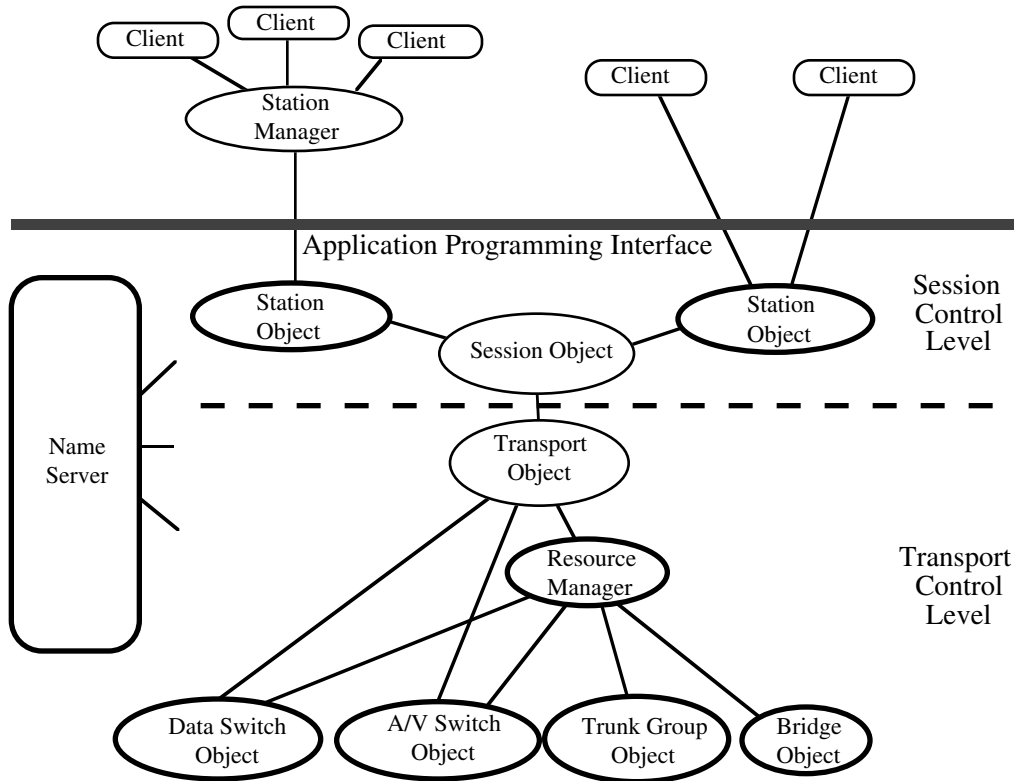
Client
Client
Client
Station Manager
Client
Client

Application Programming Interface

Session Control Level

Station Object
Session Object
Station Object

Name Server

Transport Object

Resource Manager

Transport Control Level

Data Switch Object
A/V Switch Object
Trunk Group Object
Bridge Object